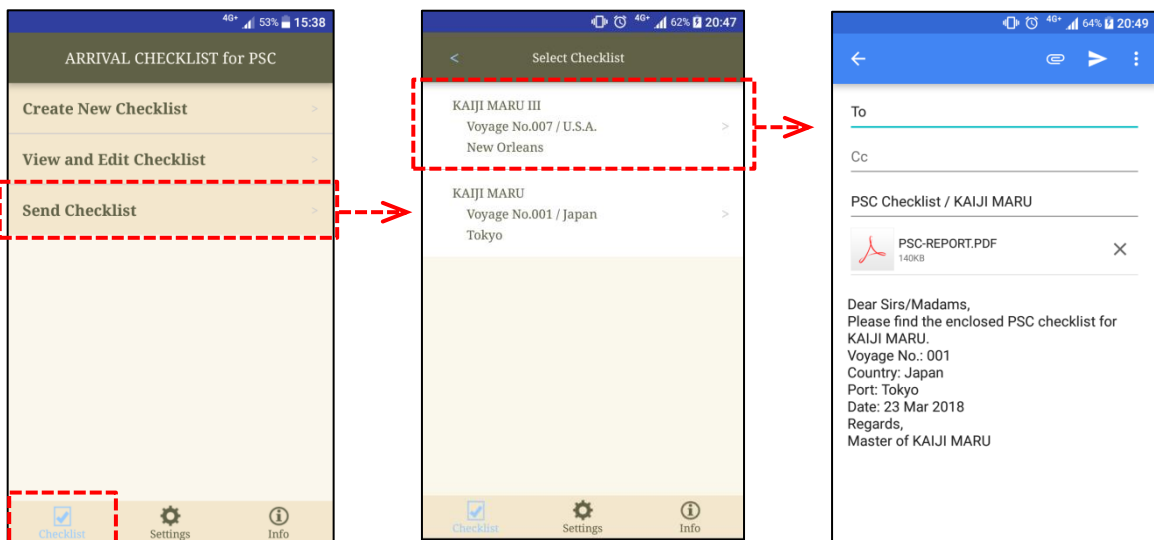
4G+ 53% 15:38

ARRIVAL CHECKLIST for PSC

Create New Checklist >

View and Edit Checklist >

Send Checklist >

Checklist Settings Info

62% 20:47

< Select Checklist

KAIJI MARU III
Voyage No.007 / U.S.A.
New Orleans >

KAIJI MARU
Voyage No.001 / Japan
Tokyo >

Checklist Settings Info

64% 20:49

To

Cc

PSC Checklist / KAIJI MARU

PSC-REPORT.PDF
140KB

Dear Sirs/Madams,
Please find the enclosed PSC checklist for KAIJI MARU.
Voyage No.: 001
Country: Japan
Port: Tokyo
Date: 23 Mar 2018
Regards,
Master of KAIJI MARU